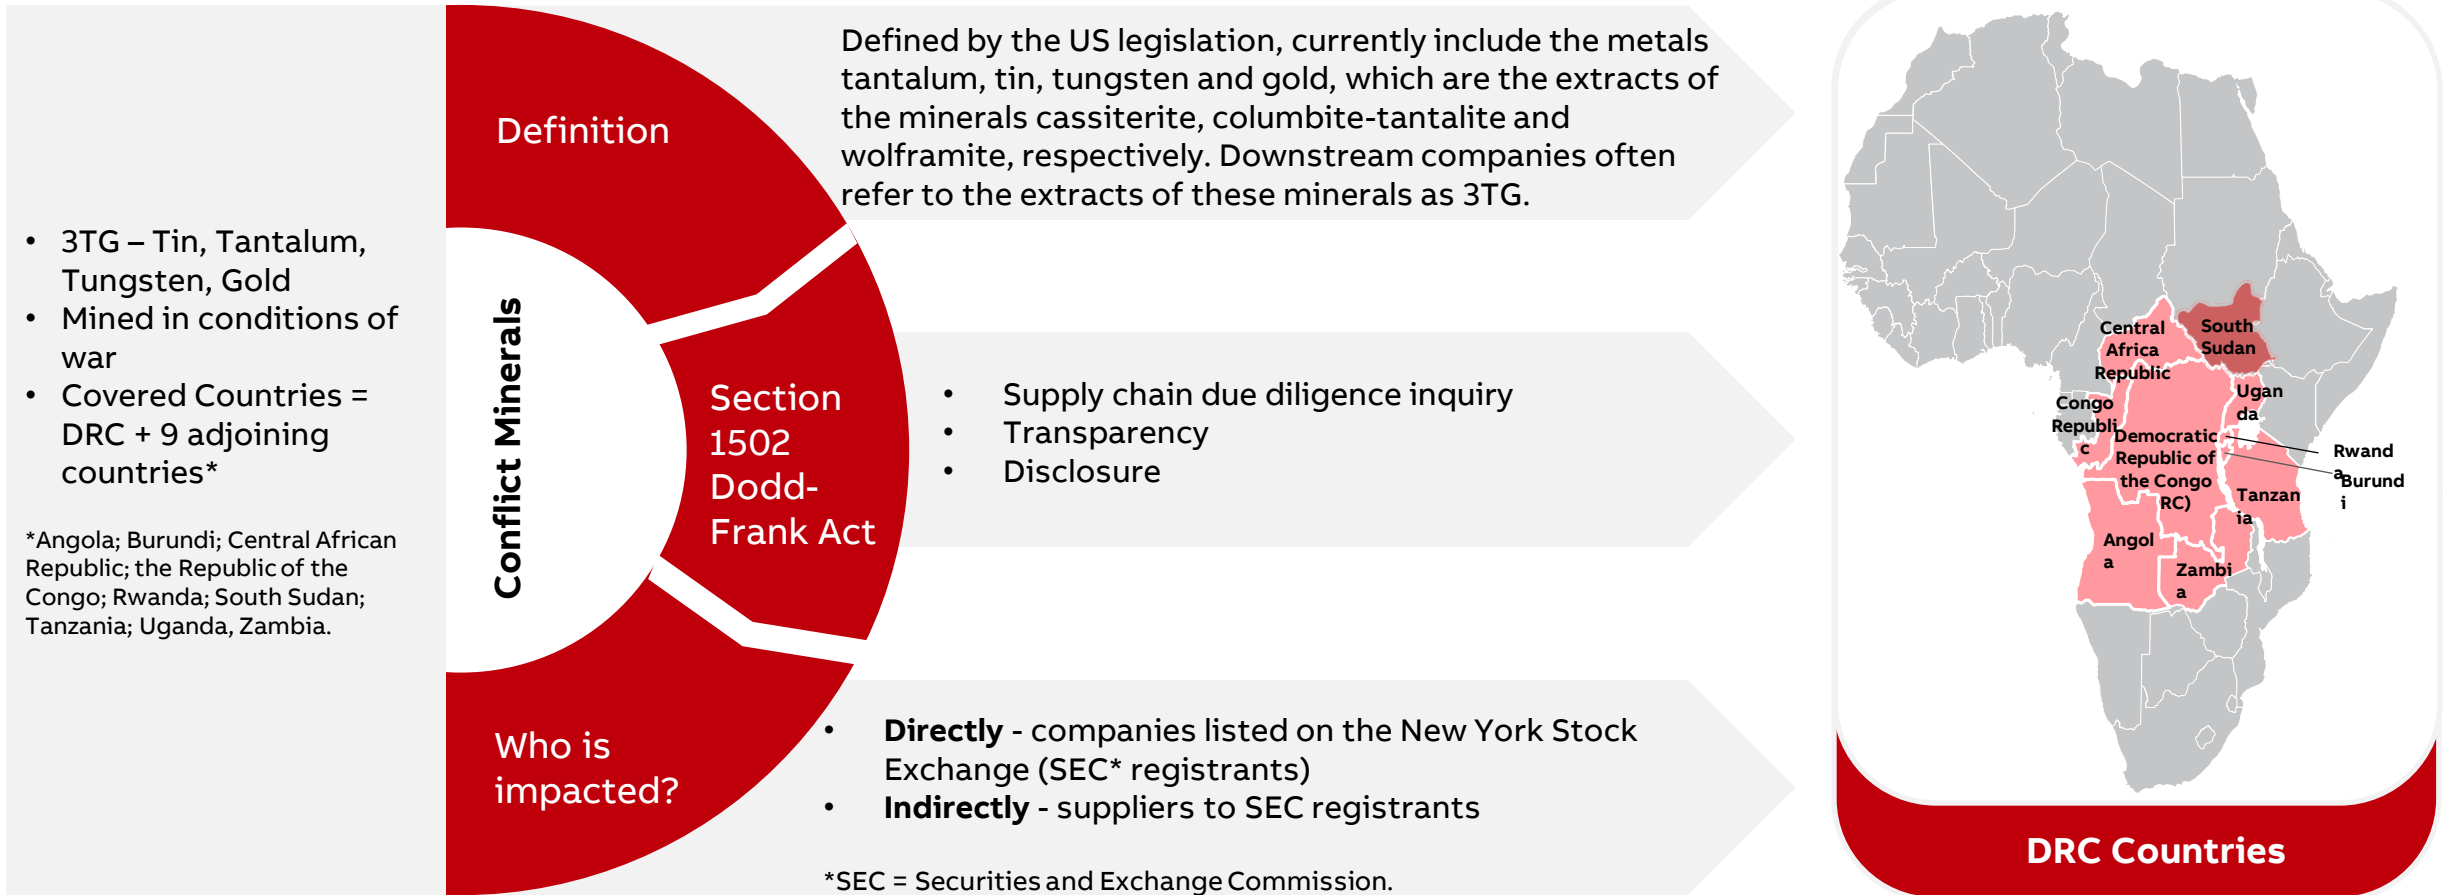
• 3TG – Tin, Tantalum, Tungsten, Gold
• Mined in conditions of war
• Covered Countries = DRC + 9 adjoining countries*

*Angola; Burundi; Central African Republic; the Republic of the Congo; Rwanda; South Sudan; Tanzania; Uganda, Zambia.

Conflict Minerals

Definition

Defined by the US legislation, currently include the metals tantalum, tin, tungsten and gold, which are the extracts of the minerals cassiterite, columbite-tantalite and wolframite, respectively. Downstream companies often refer to the extracts of these minerals as 3TG.

Section 1502 Dodd-Frank Act

• Supply chain due diligence inquiry
• Transparency
• Disclosure

Who is impacted?

• **Directly** - companies listed on the New York Stock Exchange (SEC* registrants)
• **Indirectly** - suppliers to SEC registrants

*SEC = Securities and Exchange Commission.

Central Africa Republic
South Sudan
Congo Republic
Uganda
Democratic Republic of the Congo RC)
Rwanda
Burundi
Tanzania
Angola
Zambia

DRC Countries